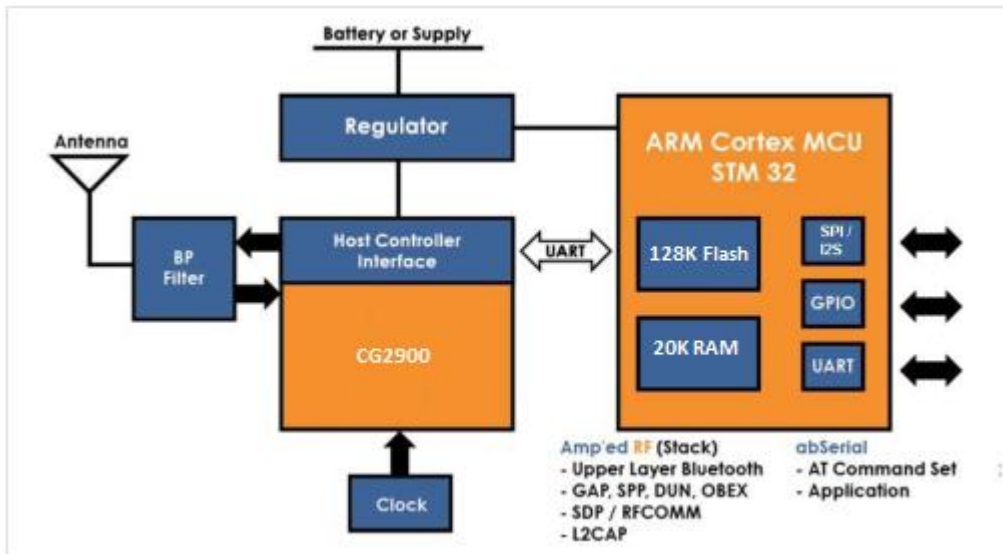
Battery or Supply

Regulator

Antenna

BP Filter

Host Controller Interface

CG2900

Clock

UART

ARM Cortex MCU STM 32

128K Flash

20K RAM

SPI / I2S

GPIO

UART

Amp'ed RF (Stack)
- Upper Layer Bluetooth
- GAP, SPP, DUN, OBEX
- SDP / RFCOMM
- L2CAP

abSerial
- AT Command Set
- Application